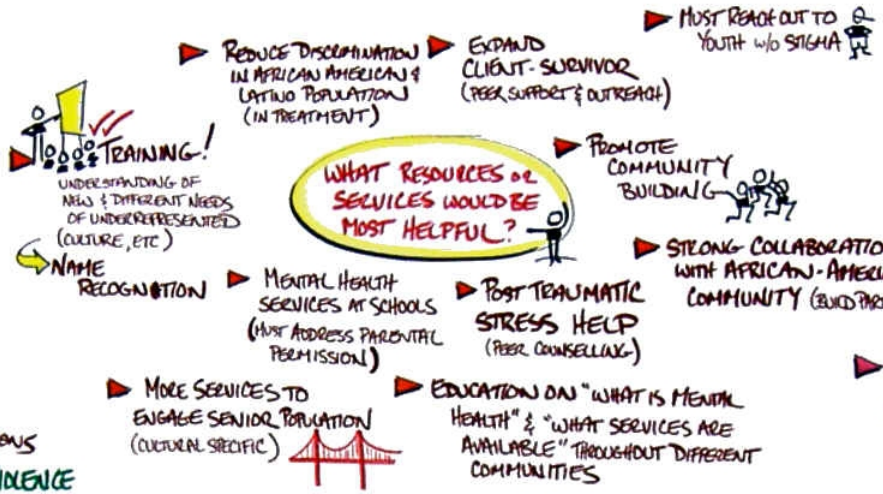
MUST REACH OUT TO YOUTH W/O STIGMA

REDUCE DISCRIMINATION IN AFRICAN AMERICAN & LATINO POPULATION (IN TREATMENT)

EXPAND CLIENT-SURVIVOR (PEER SUPPORT & OUTREACH)

TRAINING! UNDERSTANDING OF NEW & DIFFERENT NEEDS OF UNDERREPRESENTED (CULTURE, ETC)

PROMOTE COMMUNITY BUILDING

WHAT RESOURCES OR SERVICES WOULD BE MOST HELPFUL?

STRONG COLLABORATIO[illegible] WITH AFRICAN-AMERI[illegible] COMMUNITY (BUILD PAR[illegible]

NAME RECOGNITION

MENTAL HEALTH SERVICES AT SCHOOLS (MUST ADDRESS PARENTAL PERMISSION)

POST TRAUMATIC STRESS HELP (PEER COUNSELLING)

MORE SERVICES TO ENGAGE SENIOR POPULATION (CULTURAL SPECIFIC)

EDUCATION ON "WHAT IS MENTAL HEALTH" & "WHAT SERVICES ARE AVAILABLE" THROUGHOUT DIFFERENT COMMUNITIES

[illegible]ENS

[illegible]IOLENCE